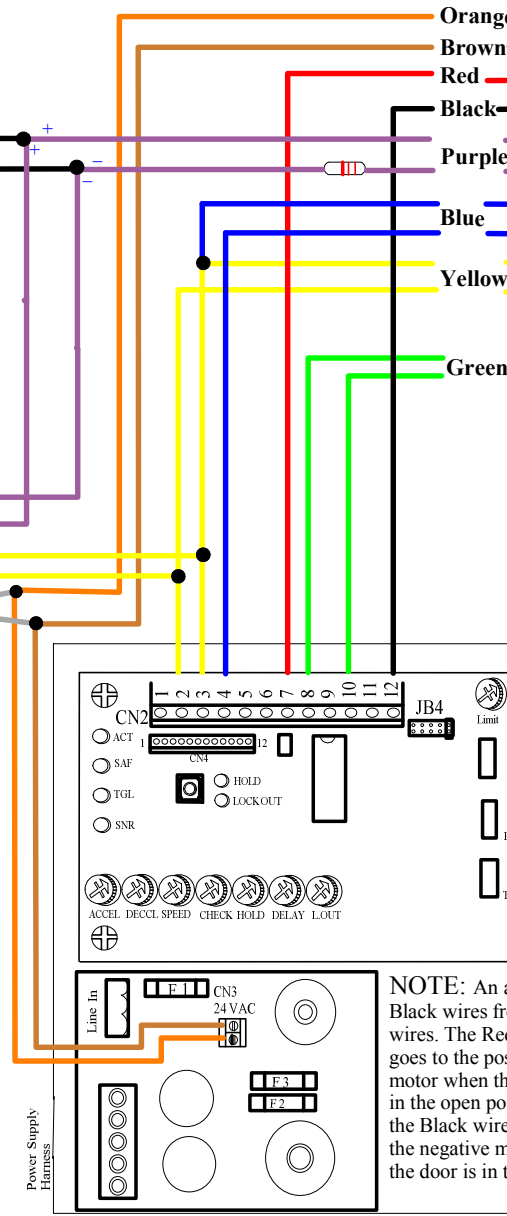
Orange
Brown
Red
Black
Purple
Blue
Yellow
Green

+
+
−
−

1 2 3 4 5 6 7 8 9 10 11 12
CN2
JB4
Limit
ACT
SAF
TGL
SNR
1
12
CN4
HOLD
LOCK OUT
ACCEL DECCL SPEED CHECK HOLD DELAY L.OUT

Line In
F 1
CN3
24 VAC
F 3
F 2
Power Supply Harness

NOTE: An a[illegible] Black wires fr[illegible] wires. The Re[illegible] goes to the pos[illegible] motor when th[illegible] in the open po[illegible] the Black wire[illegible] the negative m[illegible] the door is in t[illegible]